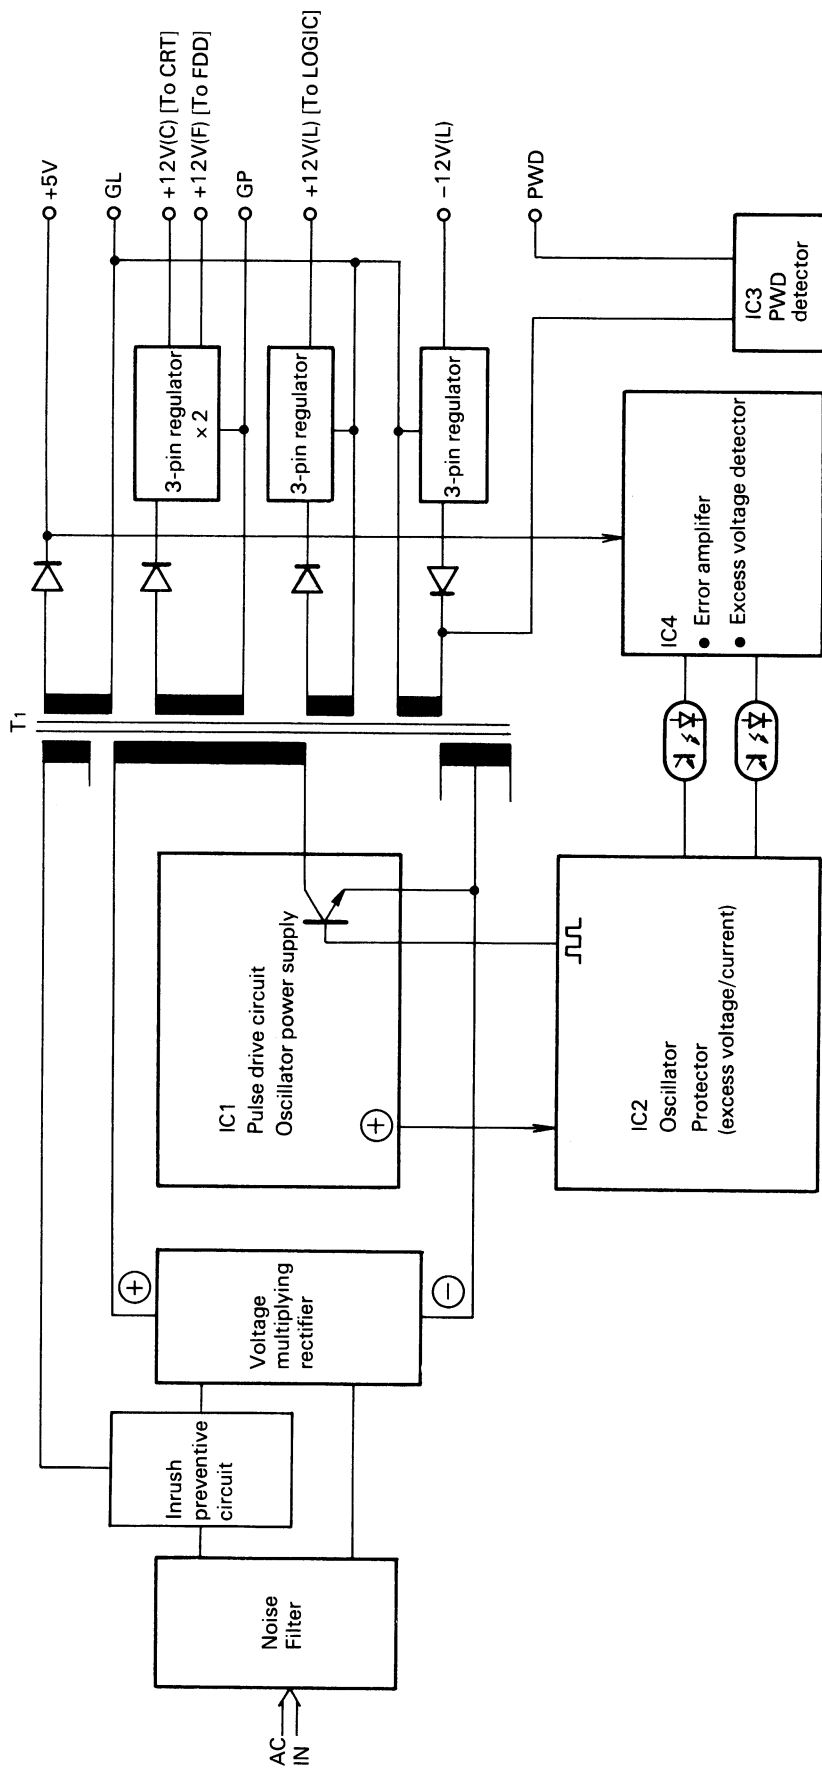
+5V
GL
+12V(C) [To CRT]
+12V(F) [To FDD]
GP
+12V(L) [To LOGIC]
−12V(L)
PWD

T1

3-pin regulator ×2
3-pin regulator
3-pin regulator

IC3
PWD
detector

IC4
● Error amplifer
● Excess voltage detector

IC1
Pulse drive circuit
Oscillator power supply
+

IC2
Oscillator
Protector
(excess voltage/current)

+
Voltage multiplying rectifier
−

Inrush preventive circuit

Noise Filter

AC
IN